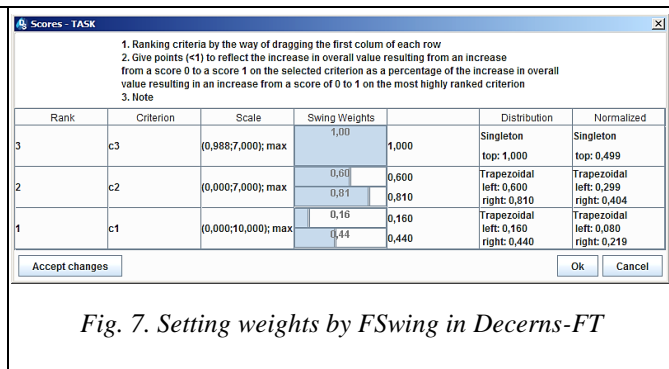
Scores - TASK

1. Ranking criteria by the way of dragging the first colum of each row
2. Give points (<1) to reflect the increase in overall value resulting from an increase from a score 0 to a score 1 on the selected criterion as a percentage of the increase in overall value resulting in an increase from a score of 0 to 1 on the most highly ranked criterion
3. Note

| Rank | Criterion | Scale | Swing Weights | | Distribution | Normalized |
|---|---|---|---|---|---|---|
| 3 | c3 | (0,988;7,000); max | 1,00 | 1,000 | Singleton top: 1,000 | Singleton top: 0,499 |
| 2 | c2 | (0,000;7,000); max | 0,60 0,81 | 0,600 0,810 | Trapezoidal left: 0,600 right: 0,810 | Trapezoidal left: 0,299 right: 0,404 |
| 1 | c1 | (0,000;10,000); max | 0,16 0,44 | 0,160 0,440 | Trapezoidal left: 0,160 right: 0,440 | Trapezoidal left: 0,080 right: 0,219 |

Accept changes

Ok Cancel

Fig. 7. Setting weights by FSwing in Decerns-FT